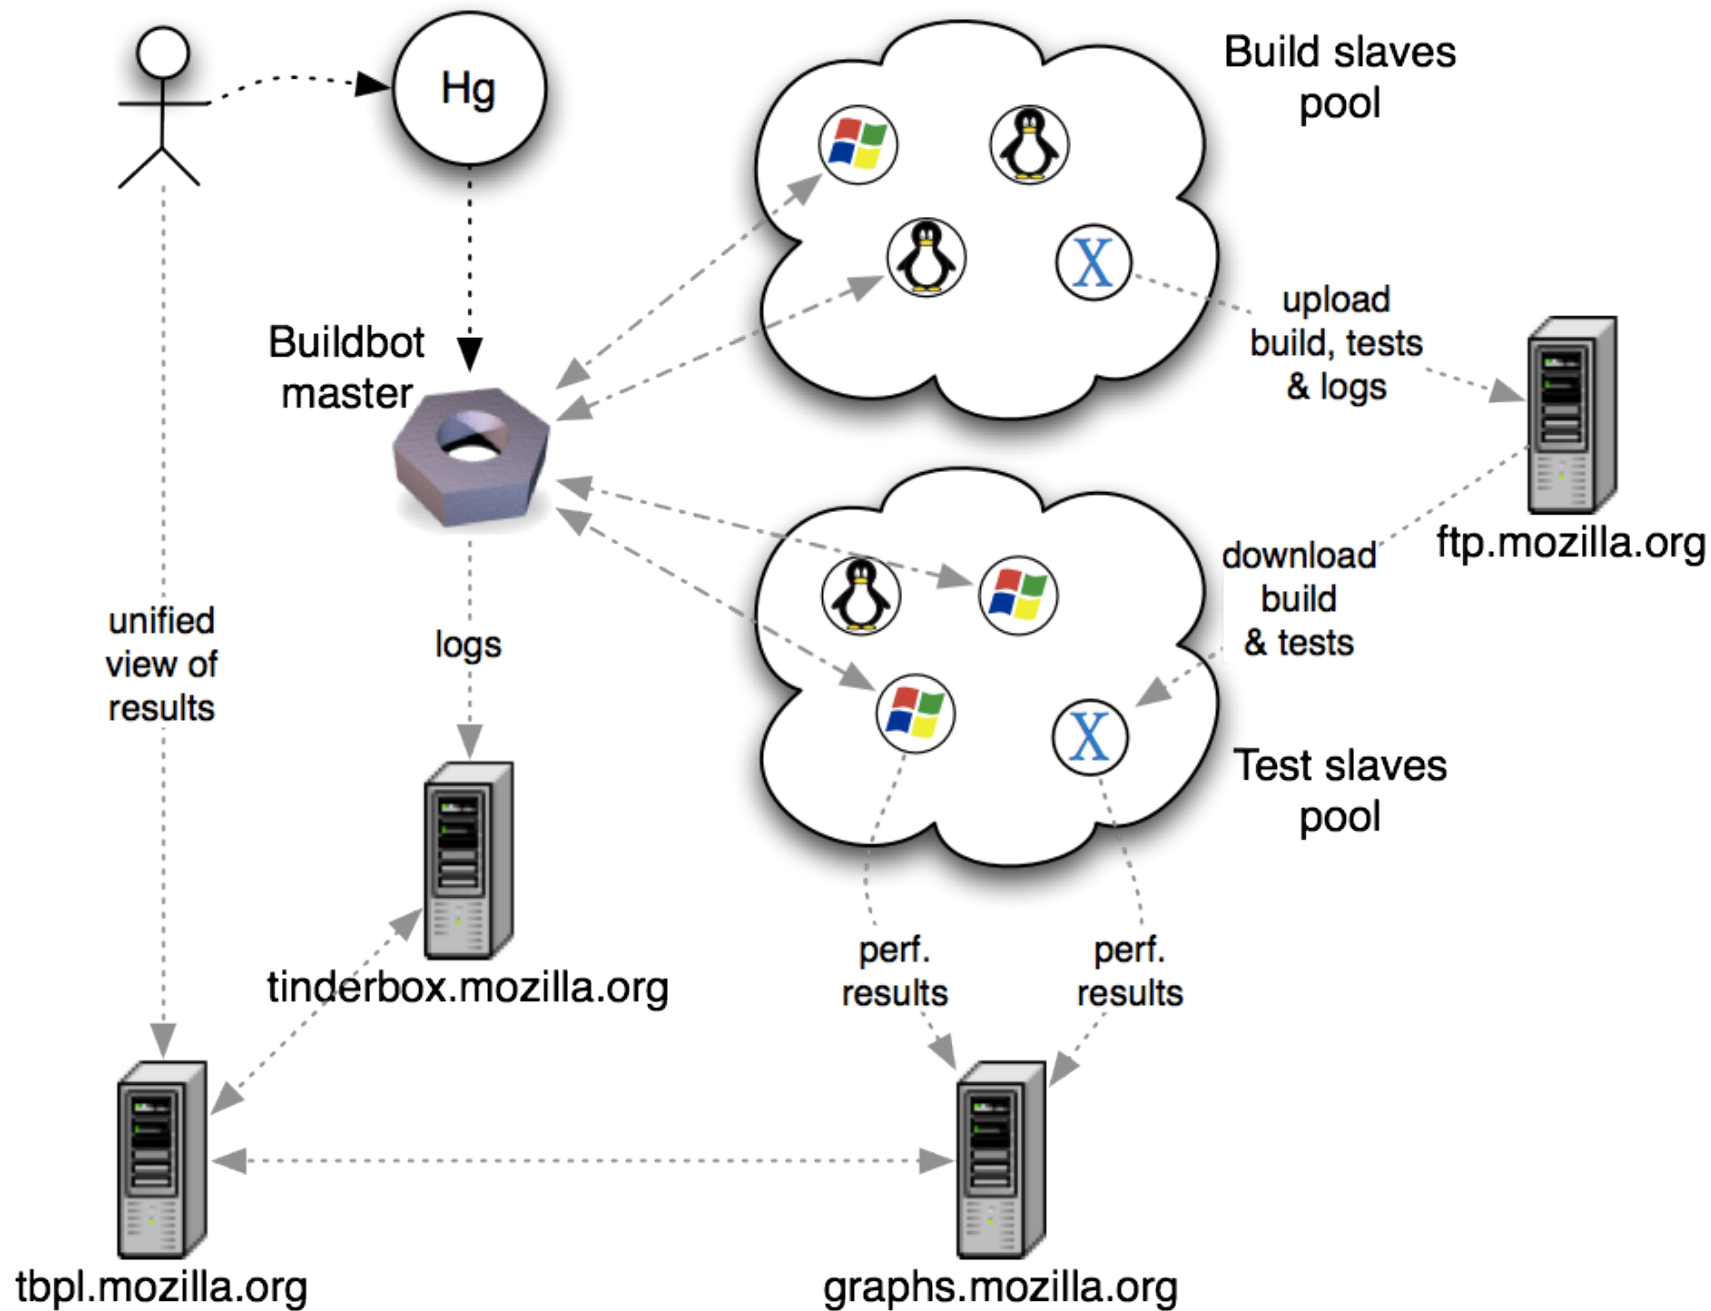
Hg

Build slaves pool

X

upload build, tests & logs

Buildbot master

ftp.mozilla.org

download build & tests

unified view of results

logs

X

Test slaves pool

tinderbox.mozilla.org

perf. results

perf. results

tbpl.mozilla.org

graphs.mozilla.org